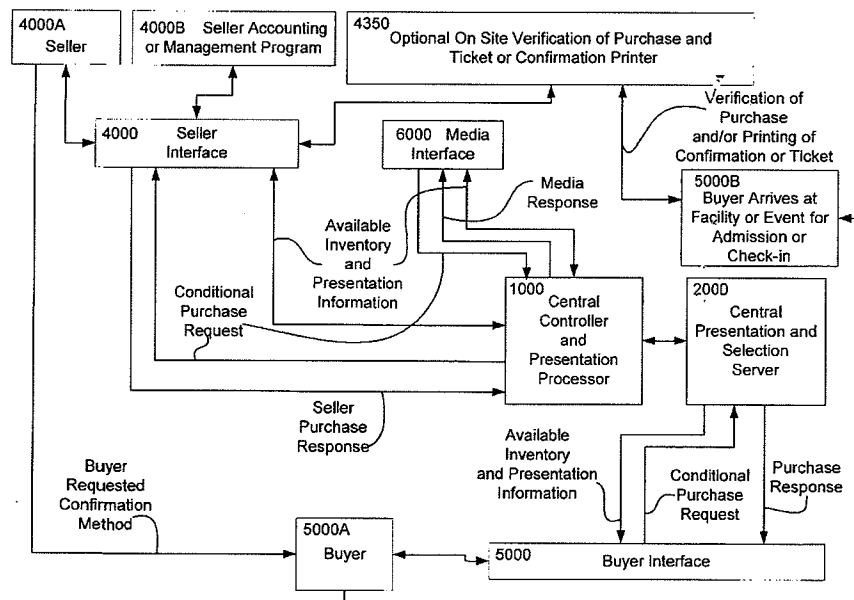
4000A
Seller

4000B Seller Accounting or Management Program

4350
Optional On Site Verification of Purchase and Ticket or Confirmation Printer

4000 Seller Interface

6000 Media Interface

Verification of Purchase and/or Printing of Confirmation or Ticket

Media Response

5000B
Buyer Arrives at Facility or Event for Admission or Check-in

Available Inventory and Presentation Information

Conditional Purchase Request

1000
Central Controller and Presentation Processor

2000
Central Presentation and Selection Server

Seller Purchase Response

Available Inventory and Presentation Information

Conditional Purchase Request

Purchase Response

Buyer Requested Confirmation Method

5000A
Buyer

5000 Buyer Interface